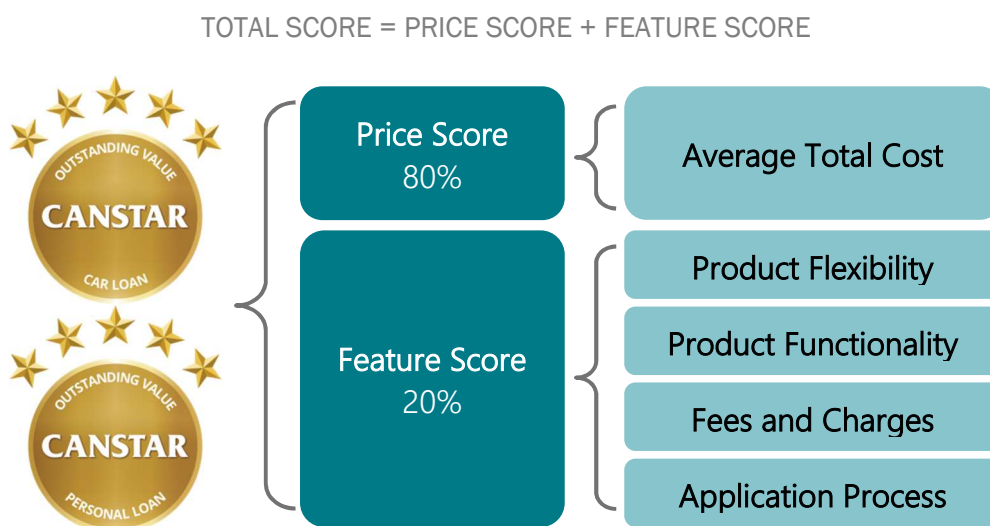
TOTAL SCORE = PRICE SCORE + FEATURE SCORE

OUTSTANDING VALUE
CANSTAR
CAR LOAN

OUTSTANDING VALUE
CANSTAR
PERSONAL LOAN

Price Score
80%

Average Total Cost

Feature Score
20%

Product Flexibility

Product Functionality

Fees and Charges

Application Process